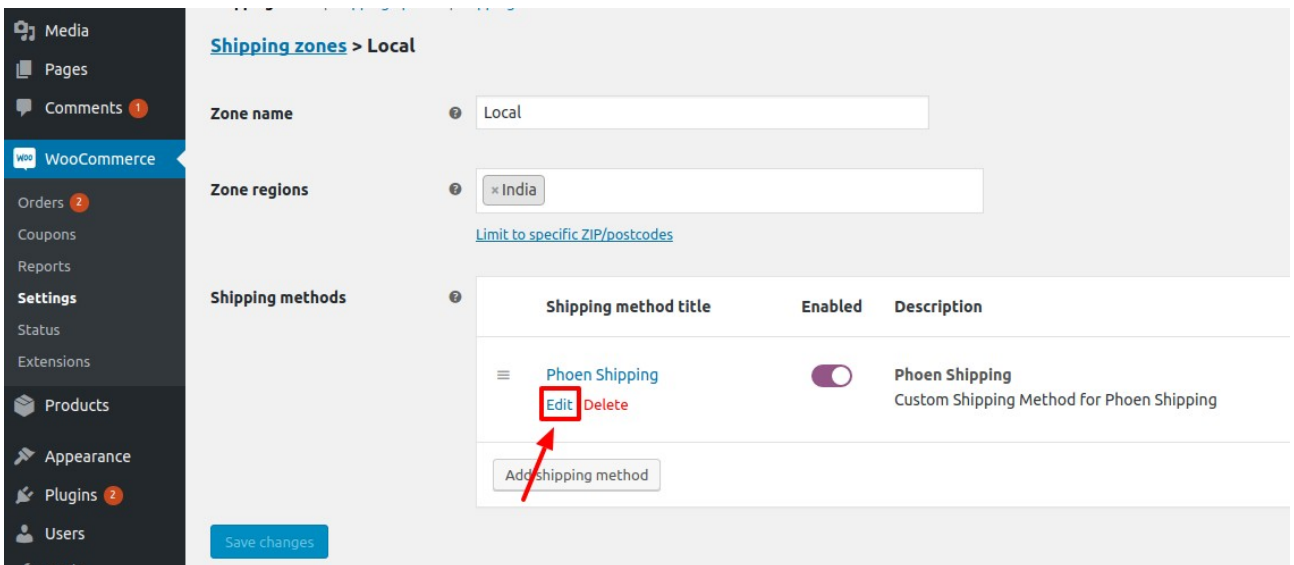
Media
Pages
Comments 1
WooCommerce
Orders 2
Coupons
Reports
Settings
Status
Extensions
Products
Appearance
Plugins 2
Users

Shipping zones > Local

Zone name
Local

Zone regions
× India
Limit to specific ZIP/postcodes

Shipping methods

| | Shipping method title | Enabled | Description |
|---|---|---|---|
| | Phoen Shipping Edit Delete | | Phoen Shipping Custom Shipping Method for Phoen Shipping |

Add shipping method

Save changes